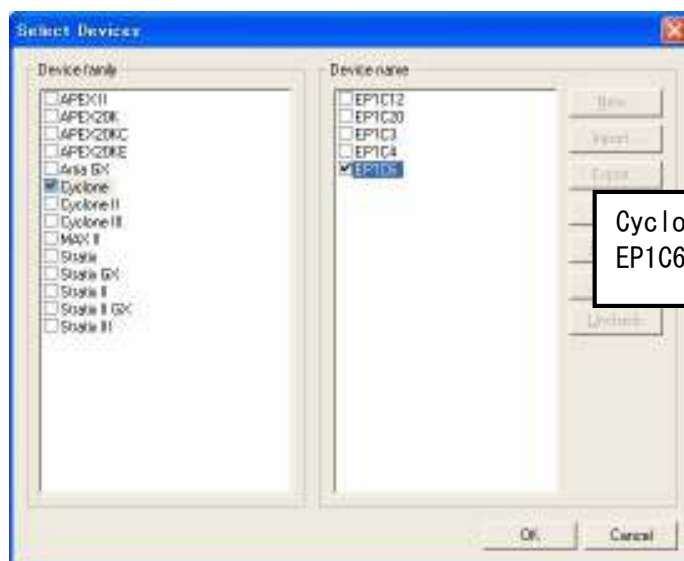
Select Devices

Device family
APEX II
APEX20K
APEX20KC
APEX20KE
Arria GX
Cyclone
Cyclone II
Cyclone III
MAX II
Stratix
Stratix GX
Stratix II
Stratix II GX
Stratix III

Device name
EP1C12
EP1C20
EP1C3
EP1C4
EP1C6

New
Import
Export
Uncheck

Cyclo
EP1C6

OK
Cancel